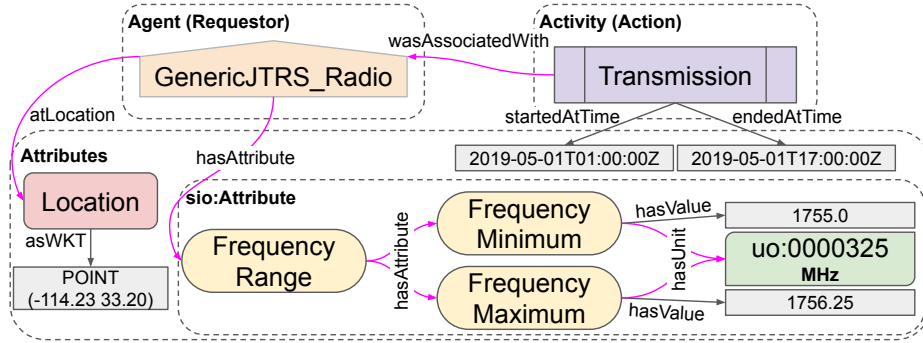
Agent (Requestor)

Activity (Action)

wasAssociatedWith

GenericJTRS_Radio

Transmission

atLocation

startedAtTime

endedAtTime

Attributes

hasAttribute

2019-05-01T01:00:00Z

2019-05-01T17:00:00Z

Location

sio:Attribute

asWKT

hasAttribute

Frequency Minimum

hasValue

1755.0

Frequency Range

hasUnit

uo:0000325
MHz

POINT (-114.23 33.20)

Frequency Maximum

hasValue

1756.25